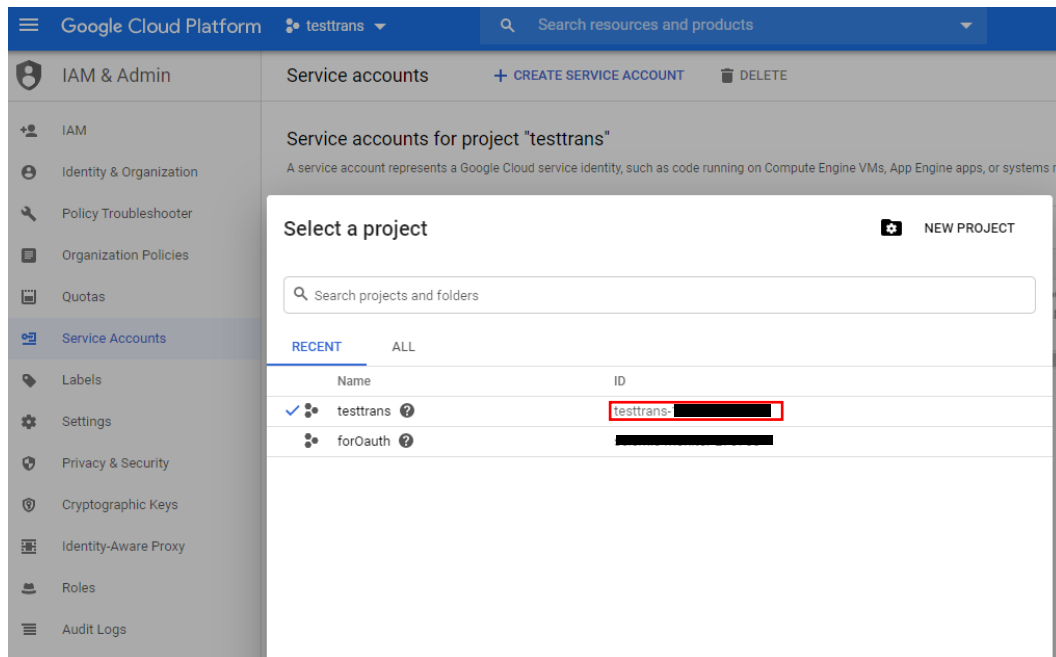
Google Cloud Platform testtrans

Search resources and products

IAM & Admin

Service accounts

+ CREATE SERVICE ACCOUNT

DELETE

IAM

Identity & Organization

Policy Troubleshooter

Organization Policies

Quotas

Service Accounts

Labels

Settings

Privacy & Security

Cryptographic Keys

Identity-Aware Proxy

Roles

Audit Logs

Service accounts for project "testtrans"

A service account represents a Google Cloud service identity, such as code running on Compute Engine VMs, App Engine apps, or systems r

Select a project

NEW PROJECT

Search projects and folders

RECENT

ALL

| Name | ID |
|---|---|
| testtrans | testtrans-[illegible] |
| forOauth | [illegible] |